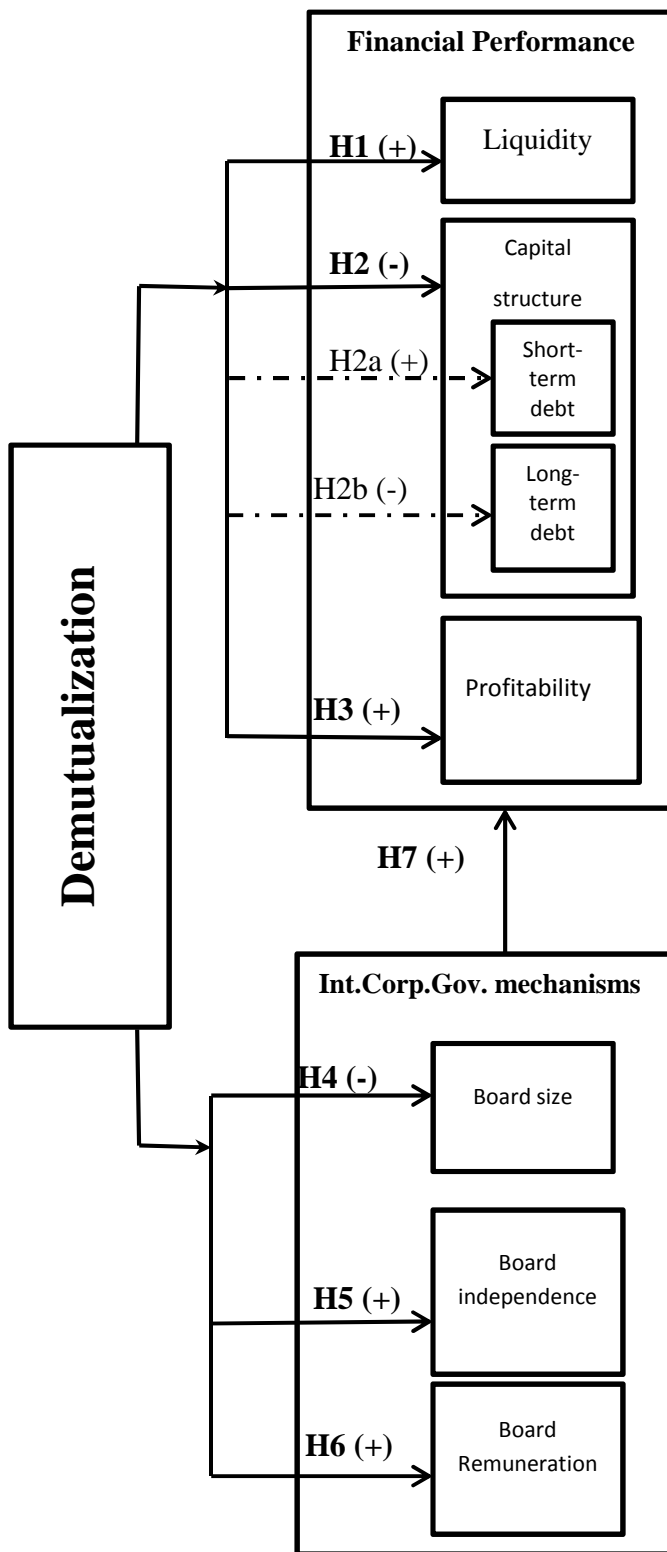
Financial Performance

H1 (+)

Liquidity

H2 (-)

Capital structure

H2a (+)

Short-term debt

H2b (-)

Long-term debt

H3 (+)

Profitability

Demutualization

H7 (+)

Int.Corp.Gov. mechanisms

H4 (-)

Board size

H5 (+)

Board independence

H6 (+)

Board Remuneration